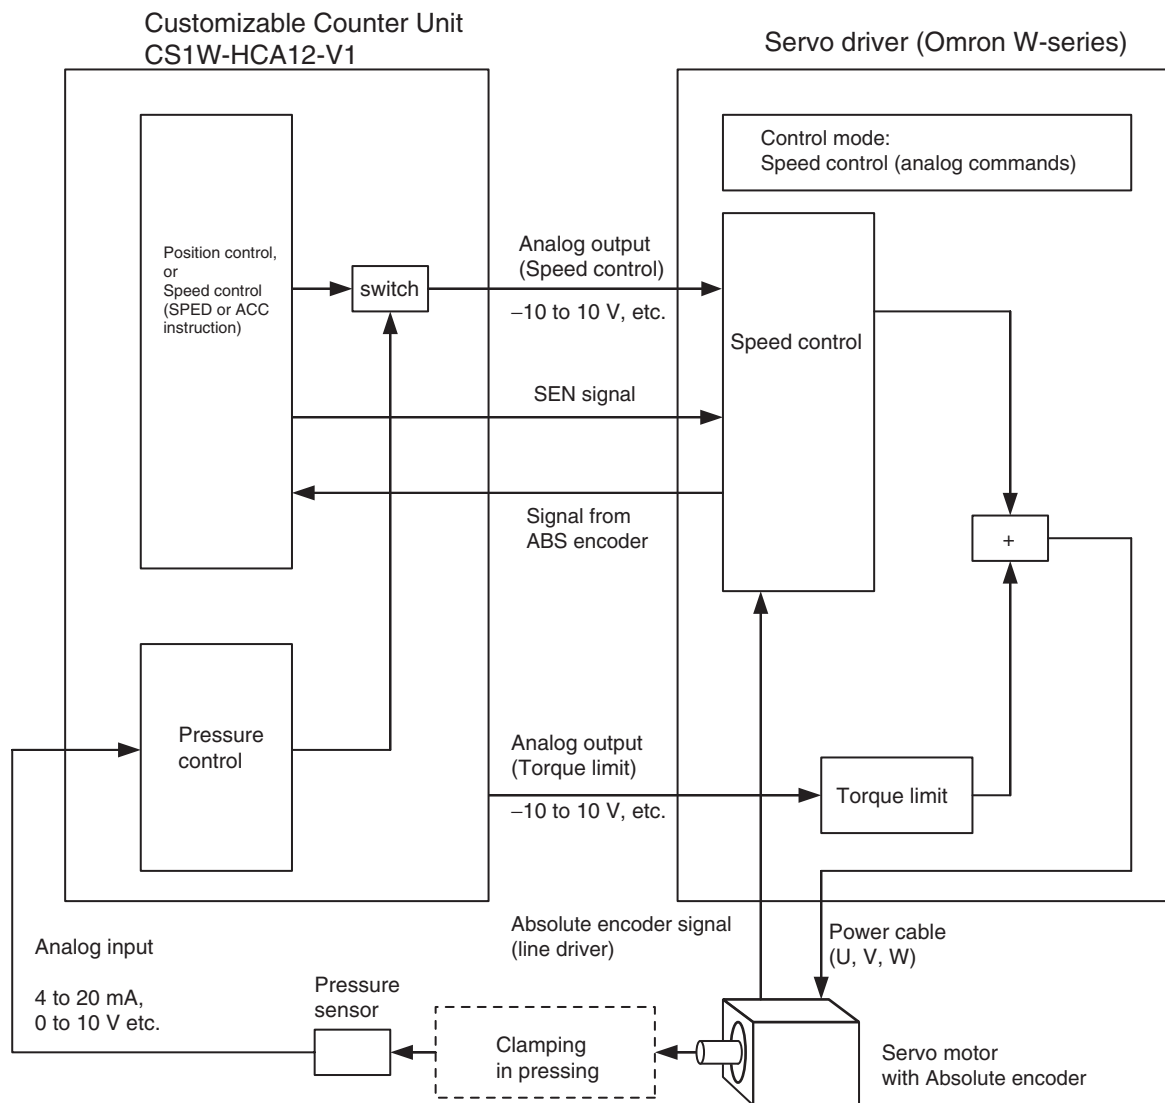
Customizable Counter Unit
CS1W-HCA12-V1

Servo driver (Omron W-series)

Control mode:
Speed control (analog commands)

Position control, or Speed control (SPED or ACC instruction)

switch

Analog output (Speed control)

–10 to 10 V, etc.

Speed control

SEN signal

Signal from ABS encoder

+

Pressure control

Analog output (Torque limit)

–10 to 10 V, etc.

Torque limit

Absolute encoder signal (line driver)

Power cable (U, V, W)

Analog input

4 to 20 mA, 0 to 10 V etc.

Pressure sensor

Clamping in pressing

Servo motor with Absolute encoder